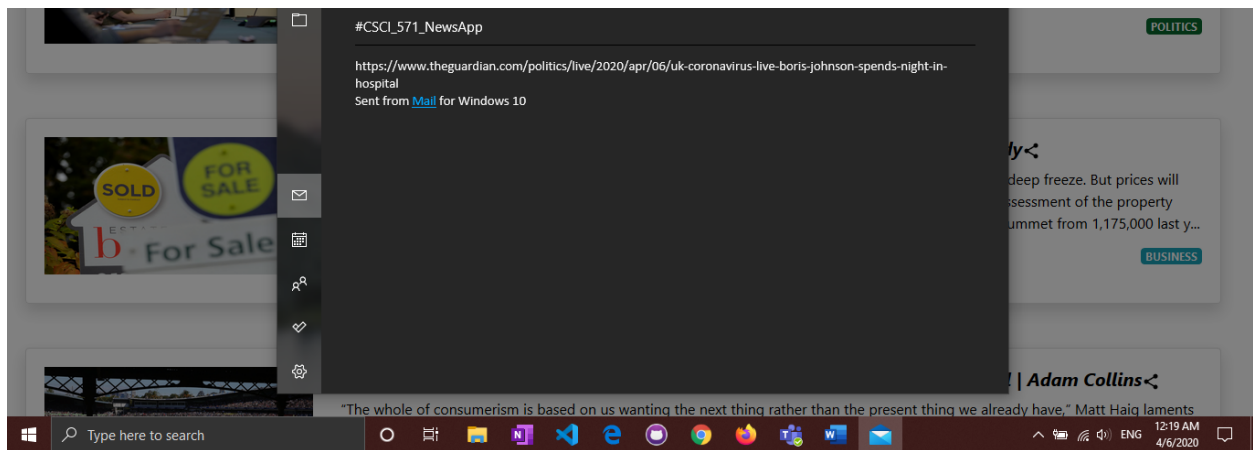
POLITICS

#CSCI_571_NewsApp

https://www.theguardian.com/politics/live/2020/apr/06/uk-coronavirus-live-boris-johnson-spends-night-in-hospital
Sent from Mail for Windows 10

SOLD FOR SALE
b For Sale

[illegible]ly

deep freeze. But prices will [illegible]ssessment of the property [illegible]ummet from 1,175,000 last y...

BUSINESS

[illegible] | Adam Collins

"The whole of consumerism is based on us wanting the next thing rather than the present thing we already have," Matt Haig laments

Type here to search

ENG 12:19 AM 4/6/2020